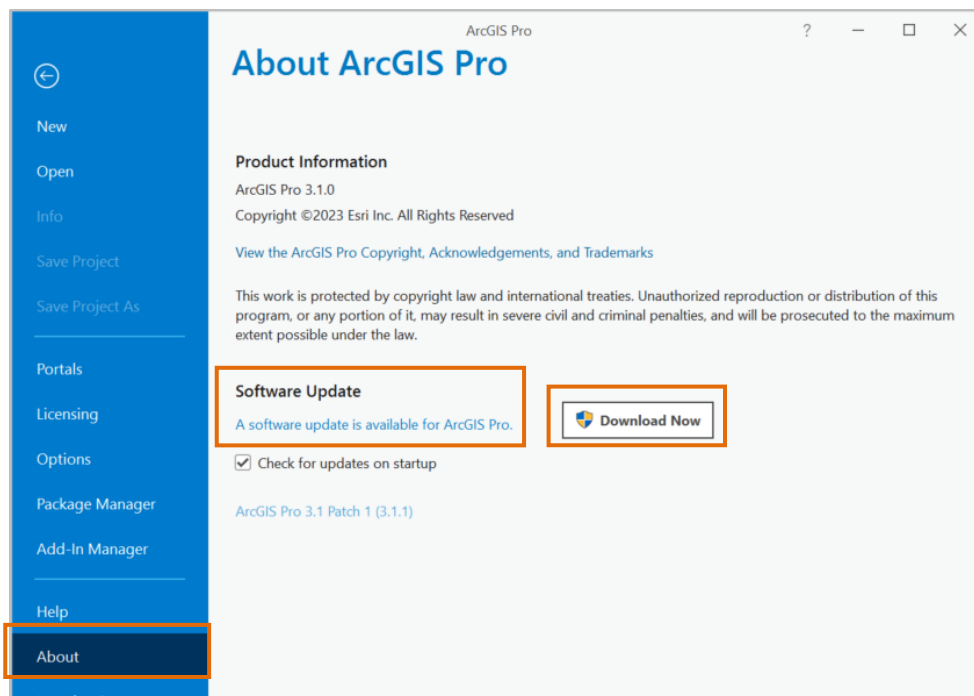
ArcGIS Pro

?

New

Open

Info

Save Project

Save Project As

Portals

Licensing

Options

Package Manager

Add-In Manager

Help

About

About ArcGIS Pro

Product Information

ArcGIS Pro 3.1.0

Copyright ©2023 Esri Inc. All Rights Reserved

View the ArcGIS Pro Copyright, Acknowledgements, and Trademarks

This work is protected by copyright law and international treaties. Unauthorized reproduction or distribution of this program, or any portion of it, may result in severe civil and criminal penalties, and will be prosecuted to the maximum extent possible under the law.

Software Update

A software update is available for ArcGIS Pro.

Download Now

Check for updates on startup

ArcGIS Pro 3.1 Patch 1 (3.1.1)